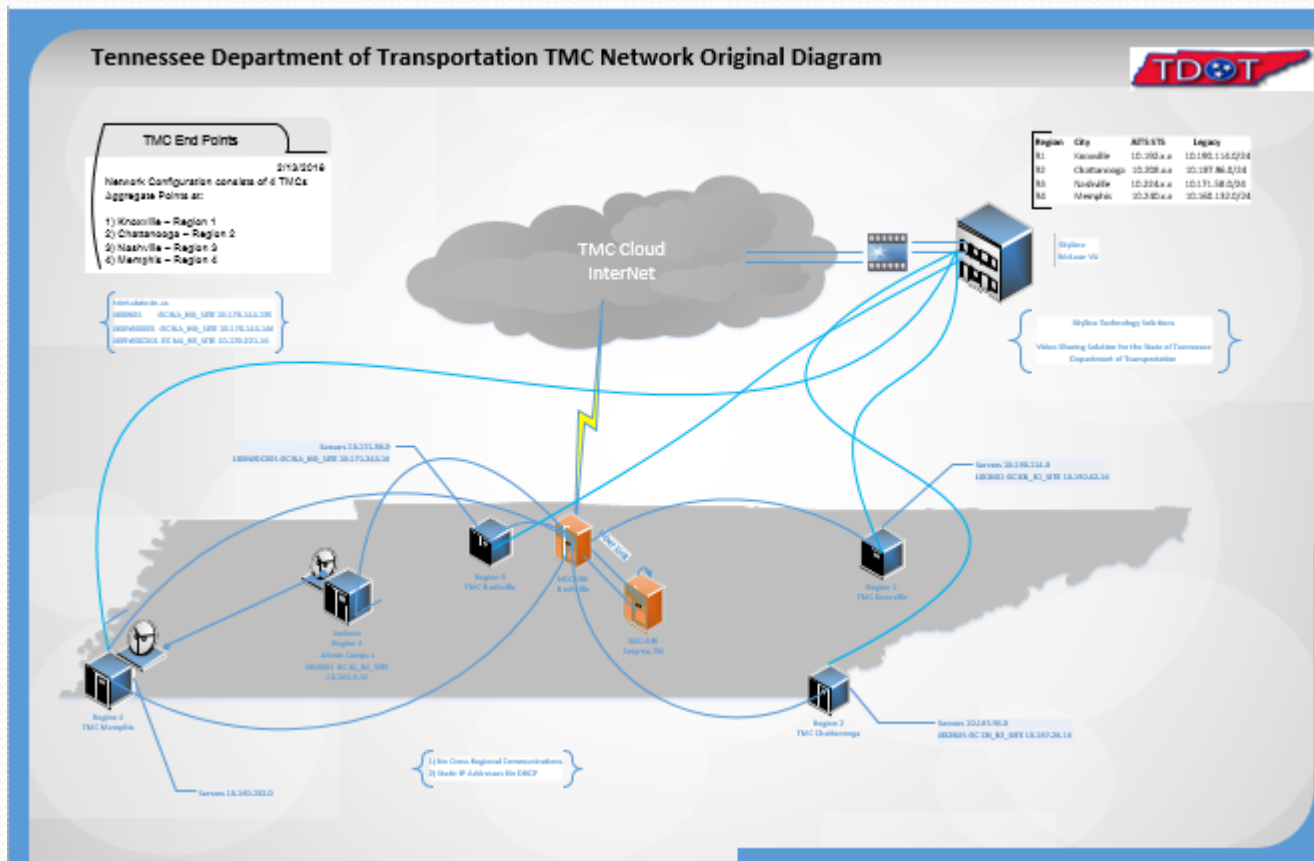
Tennessee Department of Transportation TMC Network Original Diagram

TDOT

TMC End Points

3/13/2019

Network Configuration consists of 4 TMCs Aggregate Points at:

1) Knoxville – Region 1
2) Chattanooga – Region 2
3) Nashville – Region 3
4) Memphis – Region 4

| Region | City | AITS STS | Legacy |
|---|---|---|---|
| R1 | Knoxville | 10.192.x.x | 10.190.114.0/24 |
| R2 | Chattanooga | 10.208.x.x | 10.187.96.0/24 |
| R3 | Nashville | 10.224.x.x | 10.171.58.0/24 |
| R4 | Memphis | 10.240.x.x | 10.160.192.0/24 |

TMC Cloud InterNet

Skyline McLean VA

Skyline Technology Solutions

Video Sharing Solution for the State of Tennessee Department of Transportation

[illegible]
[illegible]
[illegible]
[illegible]

Servers 10.171.58.0
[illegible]

Servers 10.190.114.0
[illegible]

Region 3 TMC Nashville

SOC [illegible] Nashville

SOC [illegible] Smyrna, TN

Region 1 TMC Knoxville

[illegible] Region 1 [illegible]

Region 4 TMC Memphis

Region 2 TMC Chattanooga

Servers 10.187.96.0
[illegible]

1) No Cross Regional Communications.
2) Static IP Addresses No DHCP

Servers 10.160.192.0